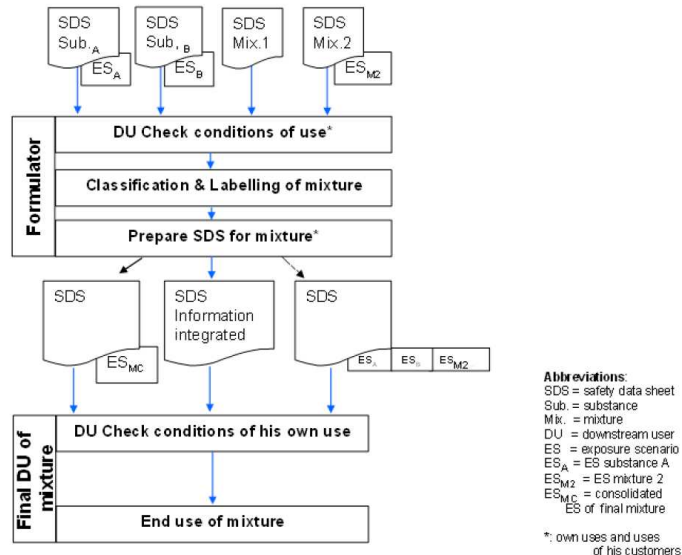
SDS Sub.$_A$

$ES_A$

SDS Sub.$_B$

$ES_B$

SDS Mix.1

SDS Mix.2

$ES_{M2}$

Formulator

DU Check conditions of use*

Classification & Labelling of mixture

Prepare SDS for mixture*

SDS

$ES_{MC}$

SDS Information integrated

SDS

$ES_A$ $ES_B$ $ES_{M2}$

Final DU of mixture

DU Check conditions of his own use

End use of mixture

Abbreviations:
SDS = safety data sheet
Sub. = substance
Mix. = mixture
DU = downstream user
ES = exposure scenario
$ES_A$ = ES substance A
$ES_{M2}$ = ES mixture 2
$ES_{MC}$ = consolidated ES of final mixture

*: own uses and uses of his customers